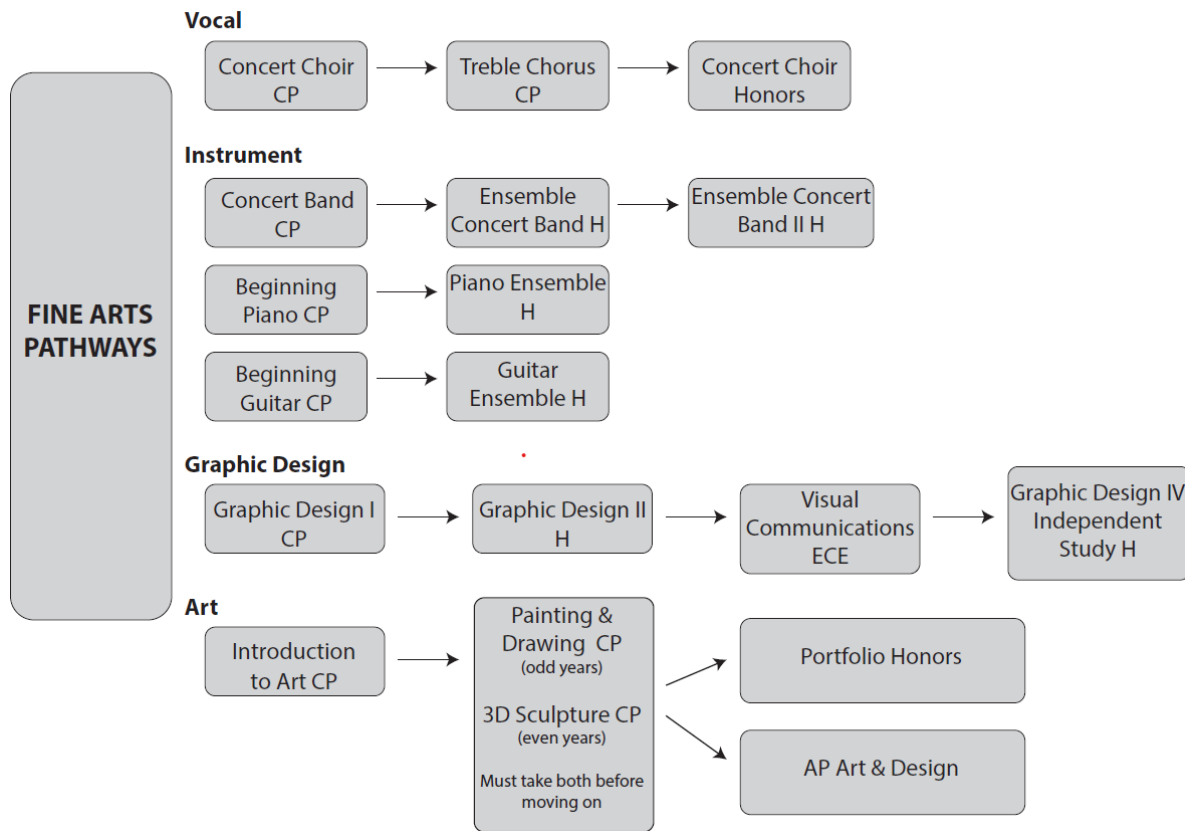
FINE ARTS PATHWAYS

Vocal

Concert Choir CP

Treble Chorus CP

Concert Choir Honors

Instrument

Concert Band CP

Ensemble Concert Band H

Ensemble Concert Band II H

Beginning Piano CP

Piano Ensemble H

Beginning Guitar CP

Guitar Ensemble H

Graphic Design

Graphic Design I CP

Graphic Design II H

Visual Communications ECE

Graphic Design IV Independent Study H

Art

Introduction to Art CP

Painting & Drawing CP
(odd years)

3D Sculpture CP
(even years)

Must take both before moving on

Portfolio Honors

AP Art & Design